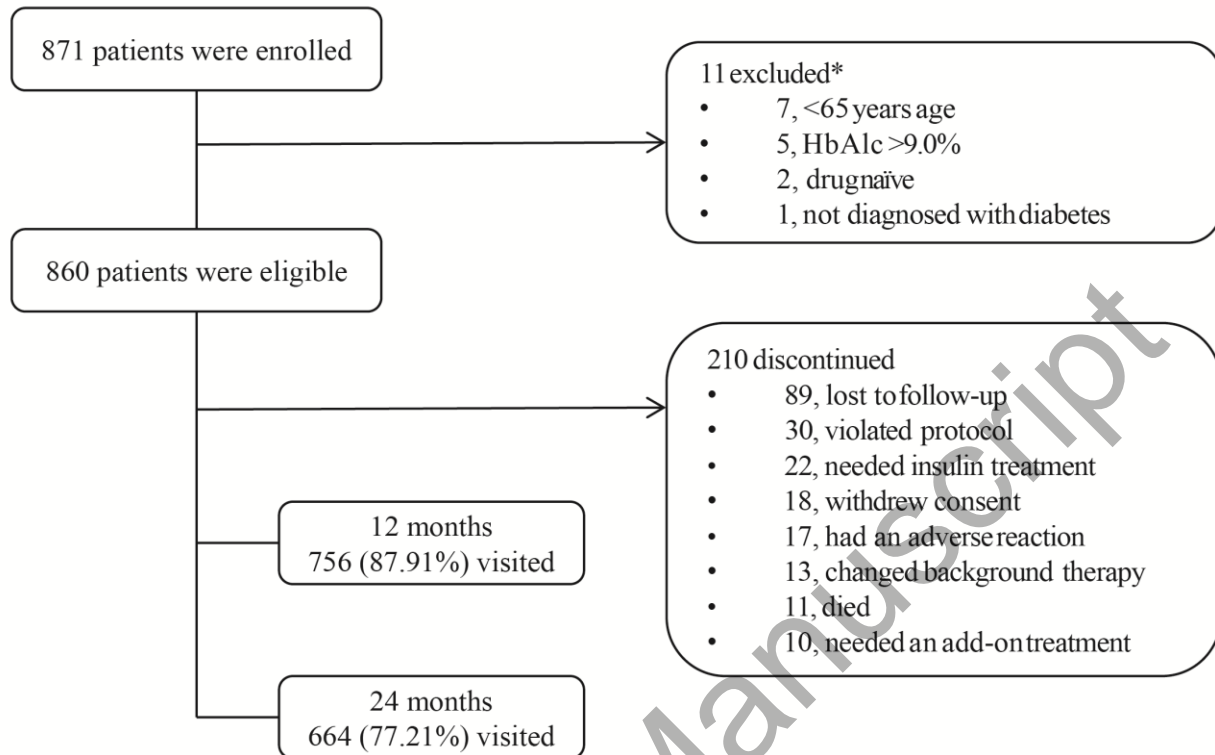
871 patients were enrolled

11 excluded*
• 7, <65 years age
• 5, HbA1c >9.0%
• 2, drugnaïve
• 1, not diagnosed with diabetes

860 patients were eligible

210 discontinued
• 89, lost to follow-up
• 30, violated protocol
• 22, needed insulin treatment
• 18, withdrew consent
• 17, had an adverse reaction
• 13, changed background therapy
• 11, died
• 10, needed an add-on treatment

12 months
756 (87.91%) visited

24 months
664 (77.21%) visited

Accepted Manuscript